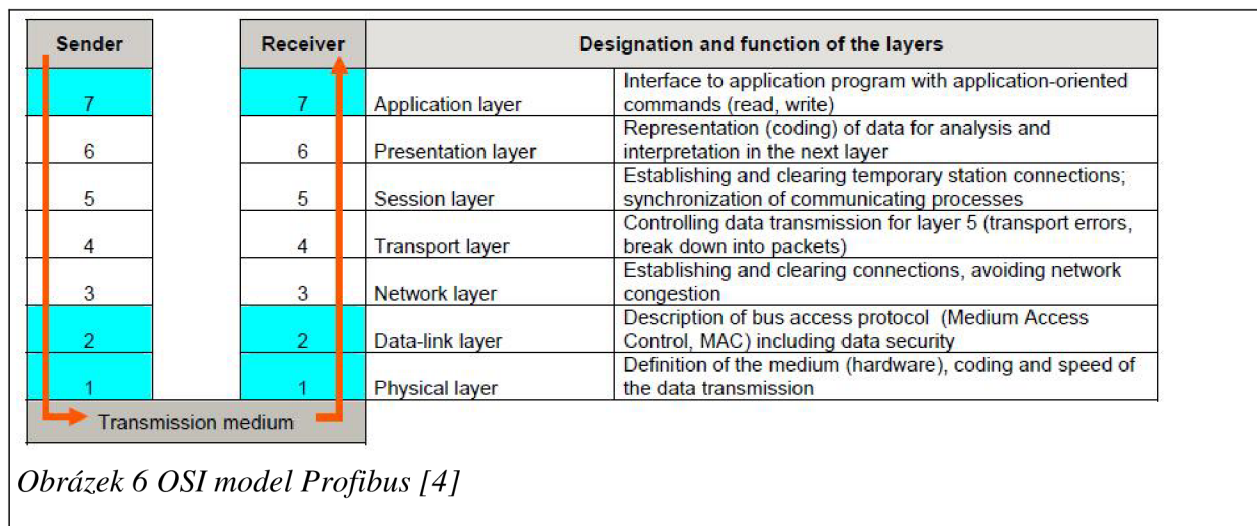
| Sender | Receiver | Designation and function of the layers | |
|---|---|---|---|
| 7 | 7 | Application layer | Interface to application program with application-oriented commands (read, write) |
| 6 | 6 | Presentation layer | Representation (coding) of data for analysis and interpretation in the next layer |
| 5 | 5 | Session layer | Establishing and clearing temporary station connections; synchronization of communicating processes |
| 4 | 4 | Transport layer | Controlling data transmission for layer 5 (transport errors, break down into packets) |
| 3 | 3 | Network layer | Establishing and clearing connections, avoiding network congestion |
| 2 | 2 | Data-link layer | Description of bus access protocol (Medium Access Control, MAC) including data security |
| 1 | 1 | Physical layer | Definition of the medium (hardware), coding and speed of the data transmission |

Transmission medium

Obrázek 6 OSI model Profibus [4]